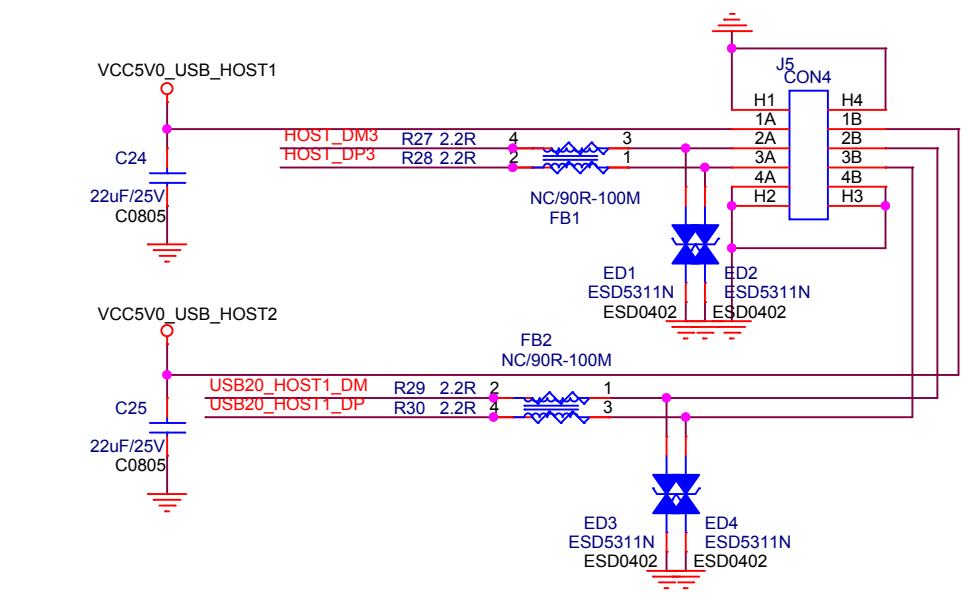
J5
CON4

H1 H4
1A 1B
2A 2B
3A 3B
4A 4B
H2 H3

VCC5V0_USB_HOST1

HOST1_DM3
HOST1_DP3
R27 2.2R 4 3
R28 2.2R 2 1

C24
22uF/25V
C0805

NC/90R-100M
FB1

ED1
ESD5311N
ESD0402
ED2
ESD5311N
ESD0402

VCC5V0_USB_HOST2

FB2
NC/90R-100M

USB20_HOST1_DM
USB20_HOST1_DP
R29 2.2R 2 1
R30 2.2R 4 3

C25
22uF/25V
C0805

ED3
ESD5311N
ESD0402
ED4
ESD5311N
ESD0402